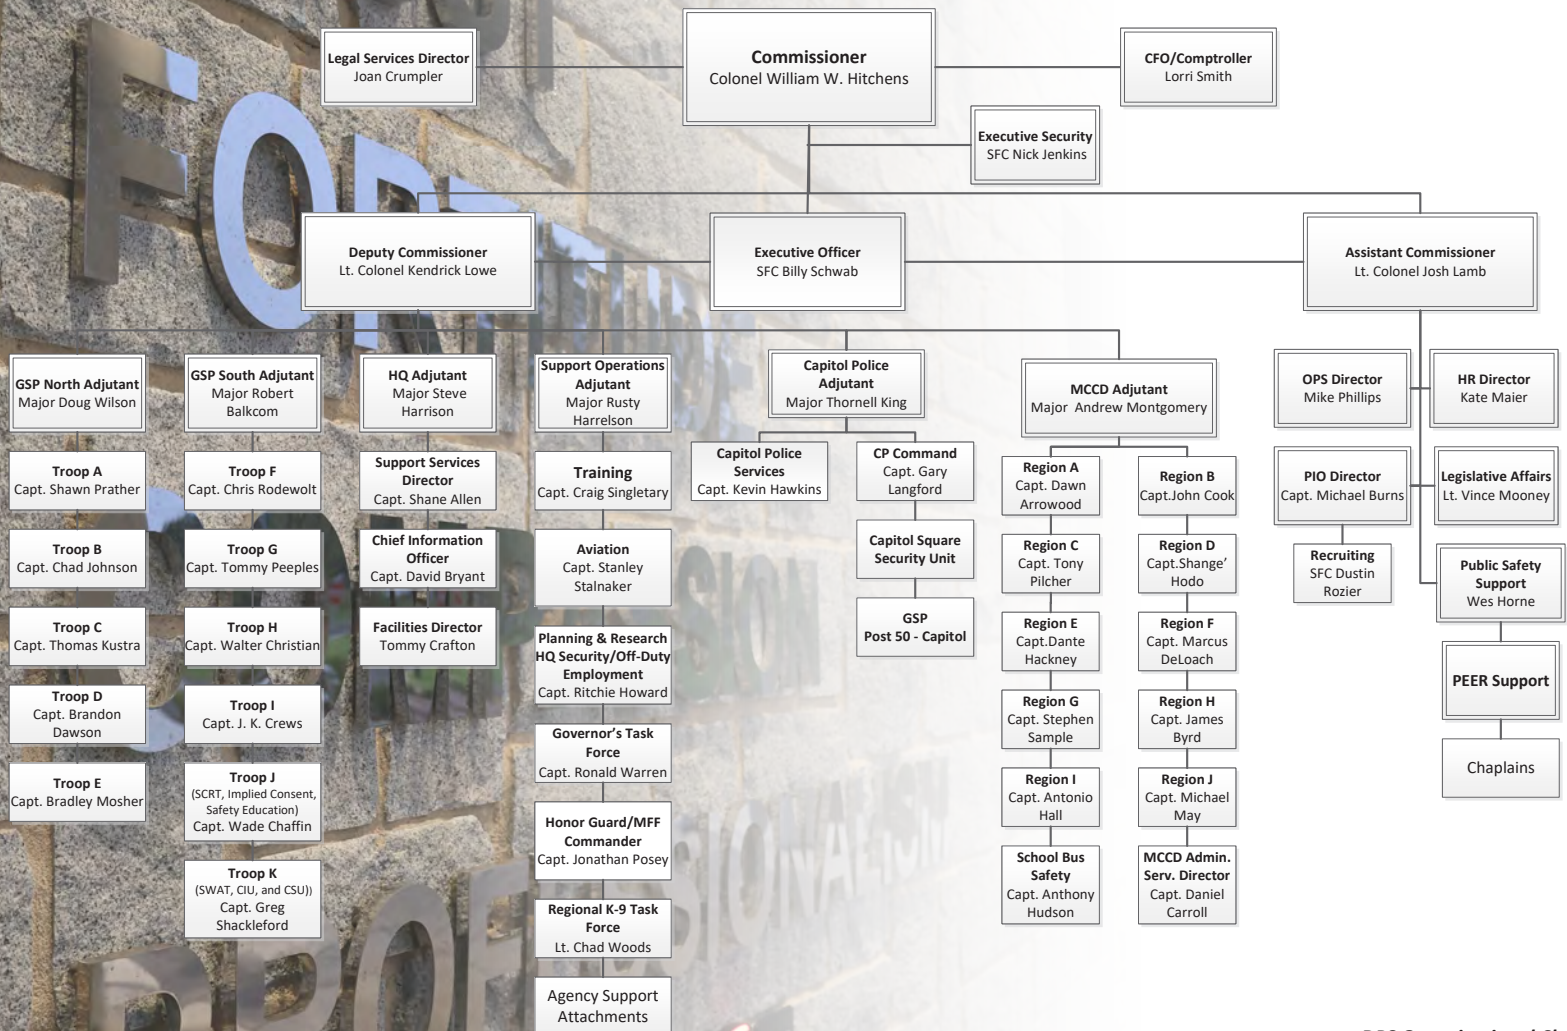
Legal Services Director
Joan Crumpler

Commissioner
Colonel William W. Hitchens

CFO/Comptroller
Lorri Smith

Executive Security
SFC Nick Jenkins

Deputy Commissioner
Lt. Colonel Kendrick Lowe

Executive Officer
SFC Billy Schwab

Assistant Commissioner
Lt. Colonel Josh Lamb

GSP North Adjutant
Major Doug Wilson

Troop A
Capt. Shawn Prather

Troop B
Capt. Chad Johnson

Troop C
Capt. Thomas Kustra

Troop D
Capt. Brandon Dawson

Troop E
Capt. Bradley Mosher

GSP South Adjutant
Major Robert Balkcom

Troop F
Capt. Chris Rodewolt

Troop G
Capt. Tommy Peeples

Troop H
Capt. Walter Christian

Troop I
Capt. J. K. Crews

Troop J
(SCRT, Implied Consent, Safety Education)
Capt. Wade Chaffin

Troop K
(SWAT, CIU, and CSU))
Capt. Greg Shackleford

HQ Adjutant
Major Steve Harrison

Support Services Director
Capt. Shane Allen

Chief Information Officer
Capt. David Bryant

Facilities Director
Tommy Crafton

Support Operations Adjutant
Major Rusty Harrelson

Training
Capt. Craig Singletary

Aviation
Capt. Stanley Stalnaker

Planning & Research
HQ Security/Off-Duty Employment
Capt. Ritchie Howard

Governor's Task Force
Capt. Ronald Warren

Honor Guard/MFF Commander
Capt. Jonathan Posey

Regional K-9 Task Force
Lt. Chad Woods

Agency Support Attachments

Capitol Police Adjutant
Major Thornell King

Capitol Police Services
Capt. Kevin Hawkins

CP Command
Capt. Gary Langford

Capitol Square Security Unit

GSP
Post 50 - Capitol

MCCD Adjutant
Major Andrew Montgomery

Region A
Capt. Dawn Arrowood

Region B
Capt.John Cook

Region C
Capt. Tony Pilcher

Region D
Capt.Shange' Hodo

Region E
Capt.Dante Hackney

Region F
Capt. Marcus DeLoach

Region G
Capt. Stephen Sample

Region H
Capt. James Byrd

Region I
Capt. Antonio Hall

Region J
Capt. Michael May

School Bus Safety
Capt. Anthony Hudson

MCCD Admin. Serv. Director
Capt. Daniel Carroll

OPS Director
Mike Phillips

HR Director
Kate Maier

PIO Director
Capt. Michael Burns

Legislative Affairs
Lt. Vince Mooney

Recruiting
SFC Dustin Rozier

Public Safety Support
Wes Horne

PEER Support

Chaplains

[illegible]